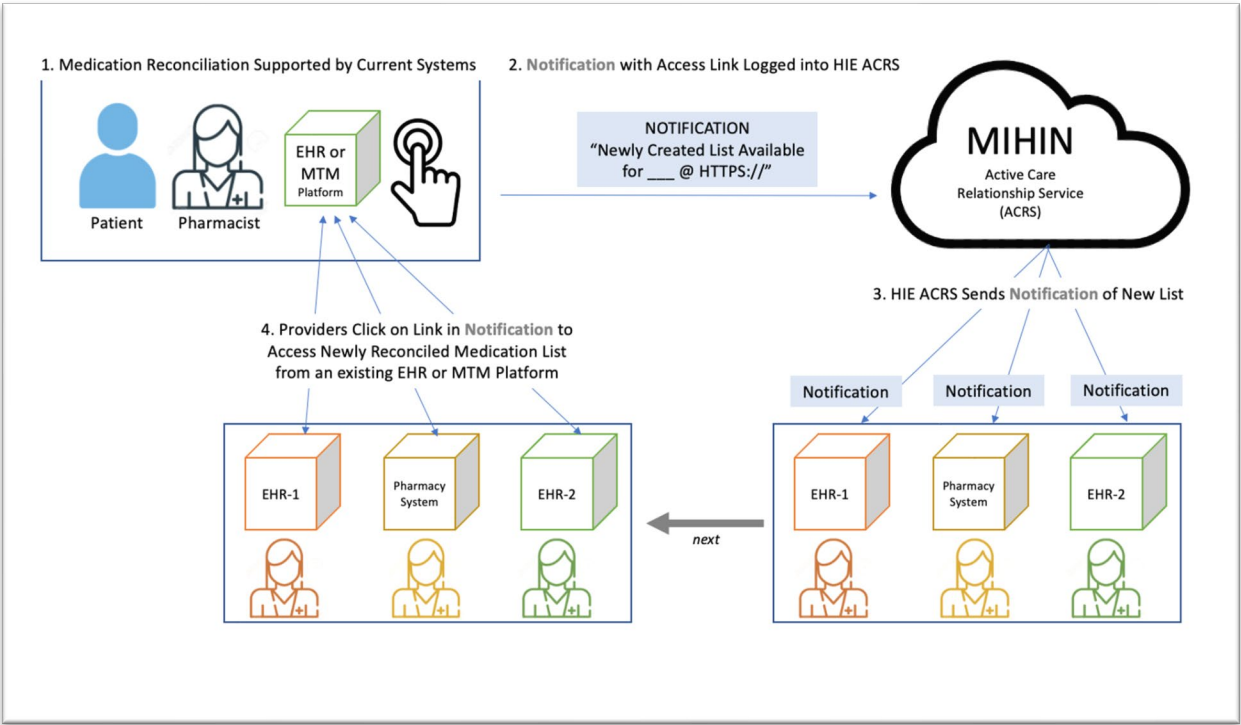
1. Medication Reconciliation Supported by Current Systems

Patient

Pharmacist

EHR or MTM Platform

2. Notification with Access Link Logged into HIE ACRS

NOTIFICATION
"Newly Created List Available for ___ @ HTTPS://"

MIHIN
Active Care Relationship Service (ACRS)

3. HIE ACRS Sends Notification of New List

Notification

Notification

Notification

EHR-1

Pharmacy System

EHR-2

next

4. Providers Click on Link in Notification to Access Newly Reconciled Medication List from an existing EHR or MTM Platform

EHR-1

Pharmacy System

EHR-2